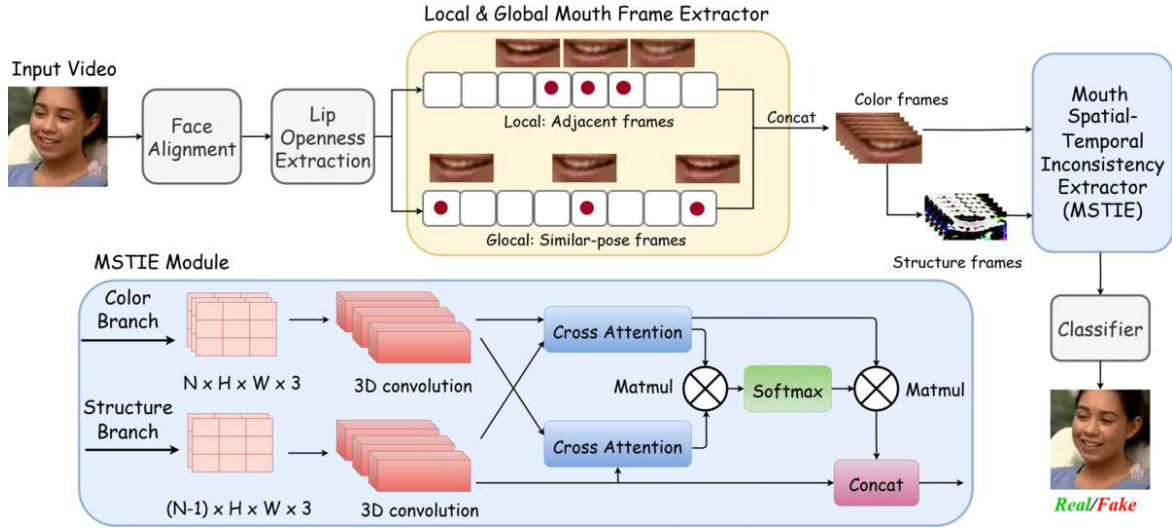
Local & Global Mouth Frame Extractor

Input Video

Face Alignment

Lip Openness Extraction

Local: Adjacent frames

Glocal: Similar-pose frames

Concat

Color frames

Structure frames

Mouth Spatial-Temporal Inconsistency Extractor (MSTIE)

Classifier

Real/Fake

MSTIE Module

Color Branch

$N \times H \times W \times 3$

3D convolution

Structure Branch

$(N-1) \times H \times W \times 3$

3D convolution

Cross Attention

Cross Attention

Matmul

Softmax

Matmul

Concat